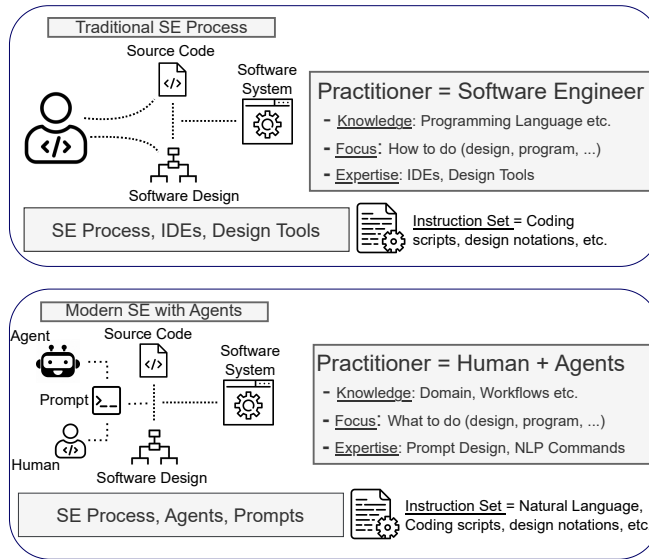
Traditional SE Process

Source Code

Software System

Software Design

Practitioner = Software Engineer

- Knowledge: Programming Language etc.
- Focus: How to do (design, program, ...)
- Expertise: IDEs, Design Tools

SE Process, IDEs, Design Tools

Instruction Set = Coding scripts, design notations, etc.

Modern SE with Agents

Agent

Source Code

Software System

Prompt

Human

Software Design

Practitioner = Human + Agents

- Knowledge: Domain, Workflows etc.
- Focus: What to do (design, program, ...)
- Expertise: Prompt Design, NLP Commands

SE Process, Agents, Prompts

Instruction Set = Natural Language, Coding scripts, design notations, etc